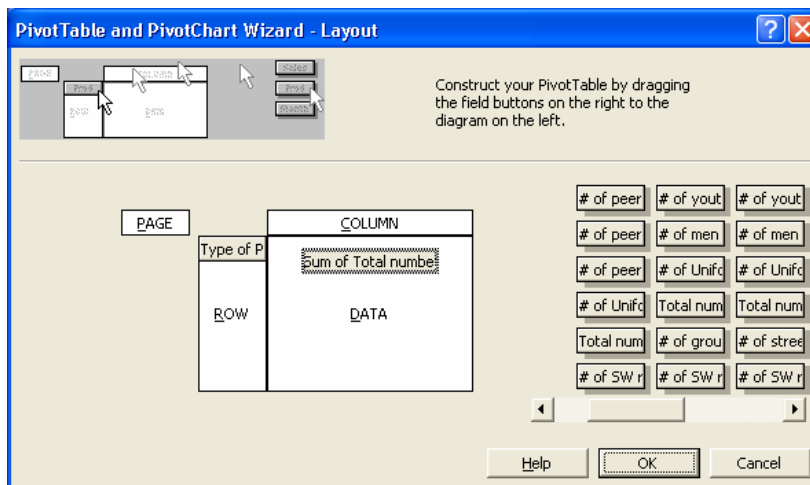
PivotTable and PivotChart Wizard - Layout

Construct your PivotTable by dragging the field buttons on the right to the diagram on the left.

PAGE

COLUMN

Type of P

Sum of Total numbe

ROW

DATA

# of peer
# of yout
# of yout
# of peer
# of men
# of men
# of peer
# of Unifo
# of Unifo
# of Unifo
Total num
Total num
Total num
# of grou
# of stree
# of SW r
# of SW r
# of SW r

Help
OK
Cancel